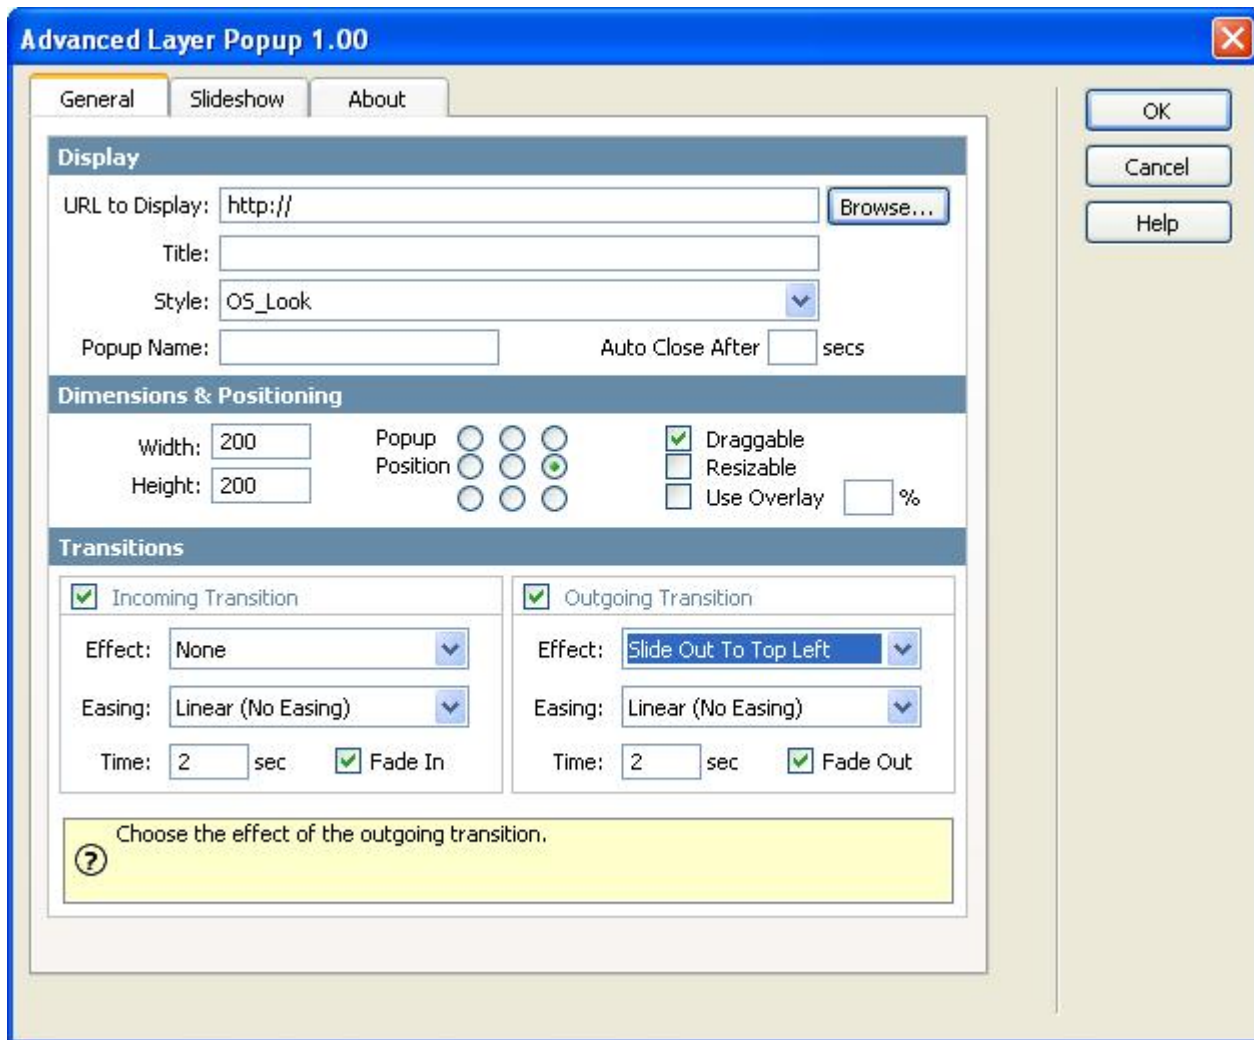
Advanced Layer Popup 1.00

General
Slideshow
About

OK
Cancel
Help

Display

URL to Display: http://
Browse...
Title:
Style: OS_Look
Popup Name:
Auto Close After secs

Dimensions & Positioning

Width: 200
Height: 200
Popup Position
Draggable
Resizable
Use Overlay %

Transitions

Incoming Transition
Effect: None
Easing: Linear (No Easing)
Time: 2 sec
Fade In

Outgoing Transition
Effect: Slide Out To Top Left
Easing: Linear (No Easing)
Time: 2 sec
Fade Out

Choose the effect of the outgoing transition.